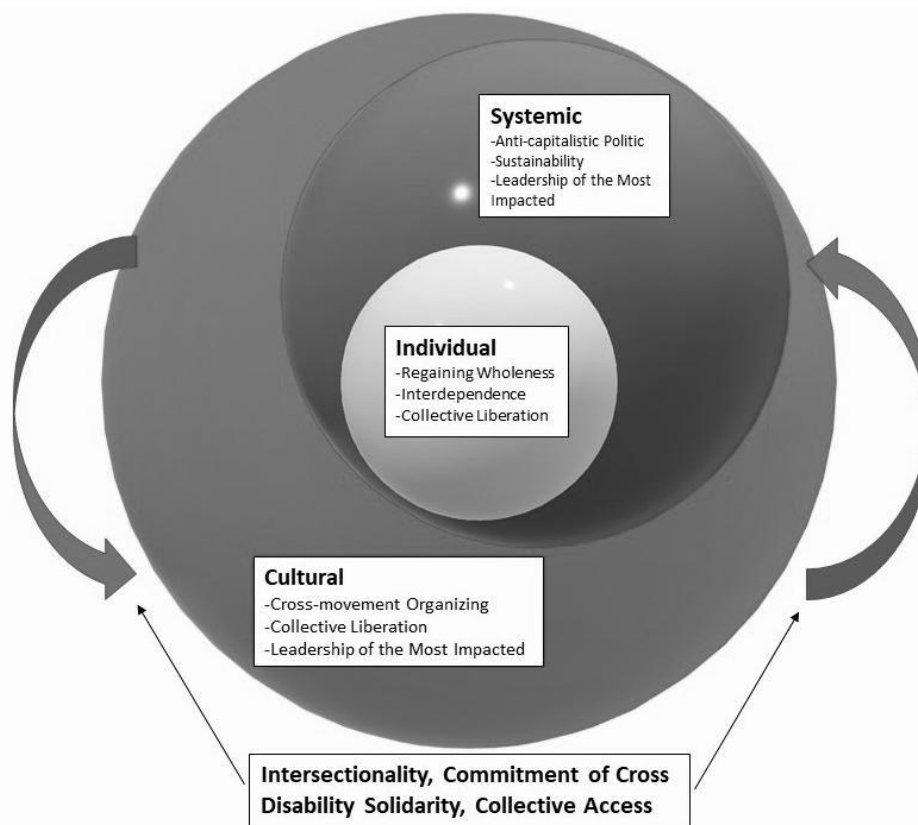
Systemic
-Anti-capitalistic Politic
-Sustainability
-Leadership of the Most Impacted

Individual
-Regaining Wholeness
-Interdependence
-Collective Liberation

Cultural
-Cross-movement Organizing
-Collective Liberation
-Leadership of the Most Impacted

Intersectionality, Commitment of Cross Disability Solidarity, Collective Access